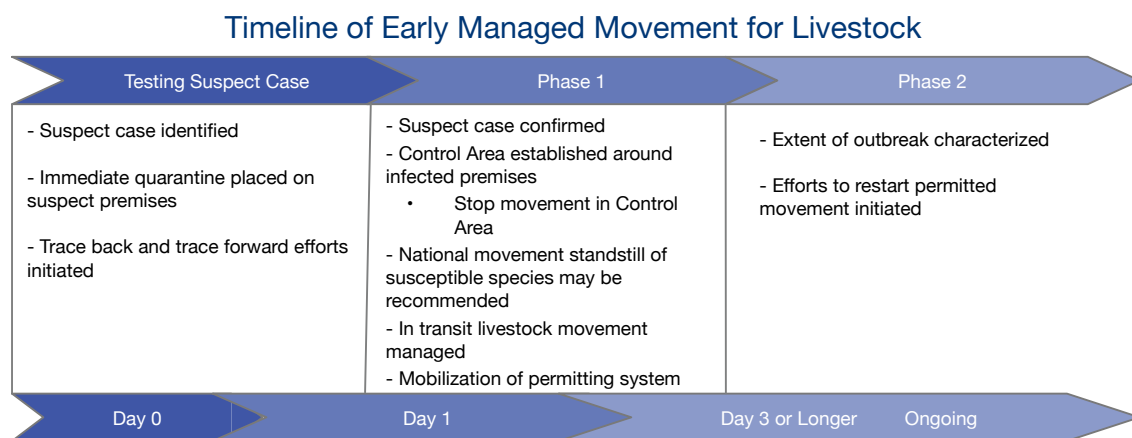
Timeline of Early Managed Movement for Livestock

Testing Suspect Case

Phase 1

Phase 2

- Suspect case identified

- Immediate quarantine placed on suspect premises

- Trace back and trace forward efforts initiated

- Suspect case confirmed

- Control Area established around infected premises

• Stop movement in Control Area

- National movement standstill of susceptible species may be recommended

- In transit livestock movement managed

- Mobilization of permitting system

- Extent of outbreak characterized

- Efforts to restart permitted movement initiated

Day 0

Day 1

Day 3 or Longer

Ongoing